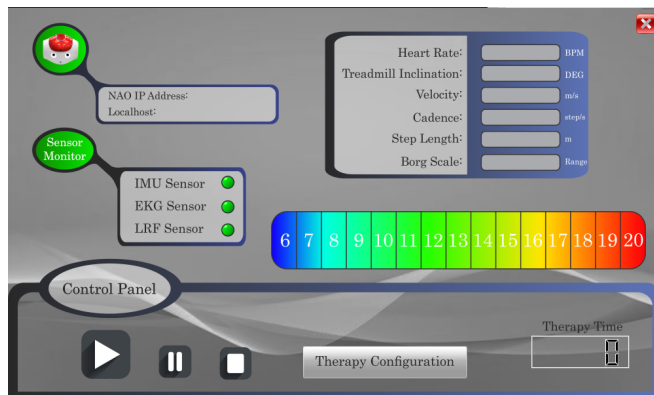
NAO IP Address:
Localhost:

Heart Rate: BPM
Treadmill Inclination: DEG
Velocity: m/s
Cadence: step/s
Step Length: m
Borg Scale: Range

Sensor Monitor

IMU Sensor
EKG Sensor
LRF Sensor

6 7 8 9 10 11 12 13 14 15 16 17 18 19 20

Control Panel

Therapy Time
0

Therapy Configuration